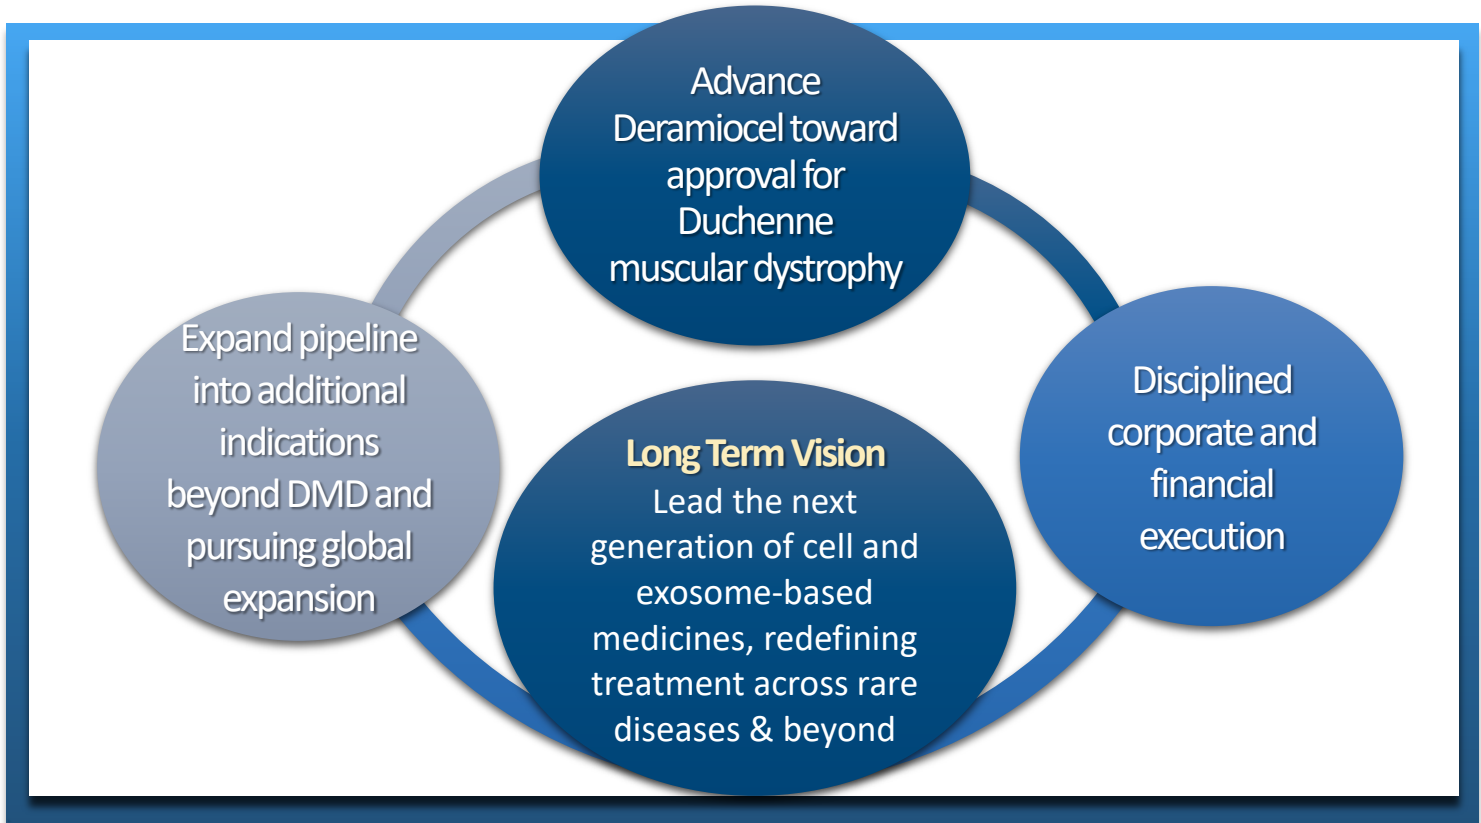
Advance Deramiocel toward approval for Duchenne muscular dystrophy

Expand pipeline into additional indications beyond DMD and pursuing global expansion

Long Term Vision
Lead the next generation of cell and exosome-based medicines, redefining treatment across rare diseases & beyond

Disciplined corporate and financial execution